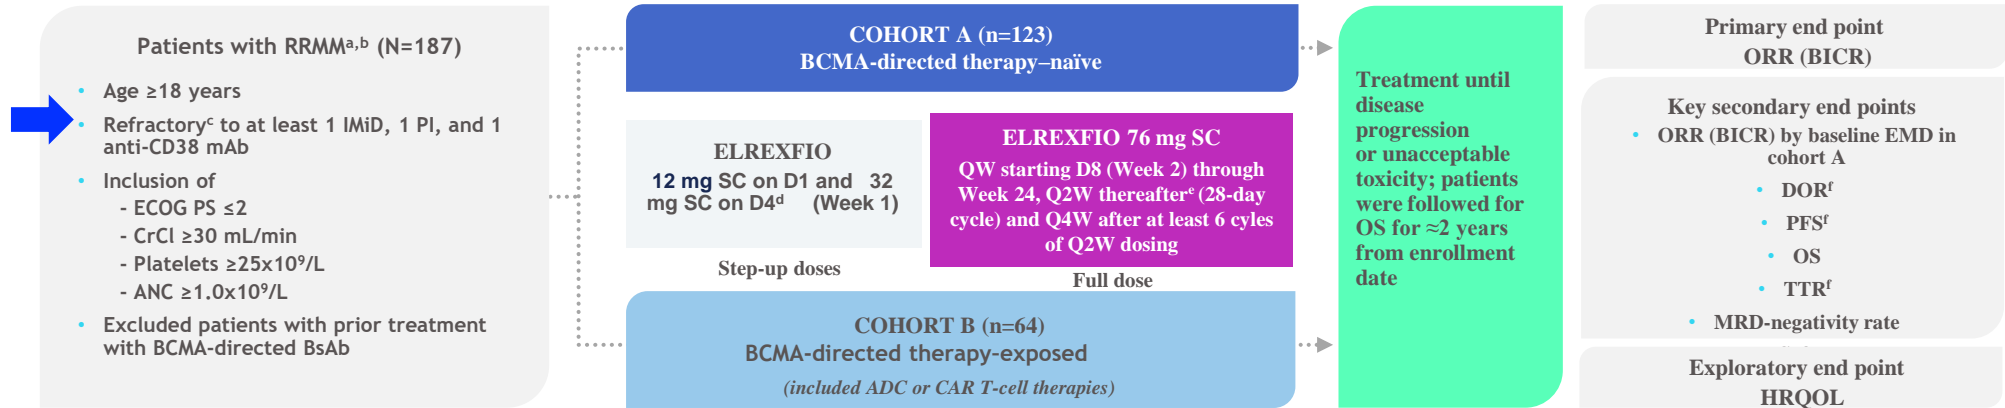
Patients with RRMM$^{a,b}$ (N=187)

- Age ≥18 years
- Refractory$^{c}$ to at least 1 IMiD, 1 PI, and 1 anti-CD38 mAb
- Inclusion of
  - ECOG PS ≤2
  - CrCl ≥30 mL/min
  - Platelets ≥25x10$^{9}$/L
  - ANC ≥1.0x10$^{9}$/L
- Excluded patients with prior treatment with BCMA-directed BsAb

COHORT A (n=123)
BCMA-directed therapy–naïve

ELREXFIO
12 mg SC on D1 and 32 mg SC on D4$^{d}$ (Week 1)

Step-up doses

ELREXFIO 76 mg SC
QW starting D8 (Week 2) through Week 24, Q2W thereafter$^{e}$ (28-day cycle) and Q4W after at least 6 cyles of Q2W dosing

Full dose

COHORT B (n=64)
BCMA-directed therapy-exposed
(included ADC or CAR T-cell therapies)

Treatment until disease progression or unacceptable toxicity; patients were followed for OS for ≈2 years from enrollment date

Primary end point
ORR (BICR)

Key secondary end points
- ORR (BICR) by baseline EMD in cohort A
- DOR$^{f}$
- PFS$^{f}$
- OS
- TTR$^{f}$
- MRD-negativity rate

Exploratory end point
HRQOL